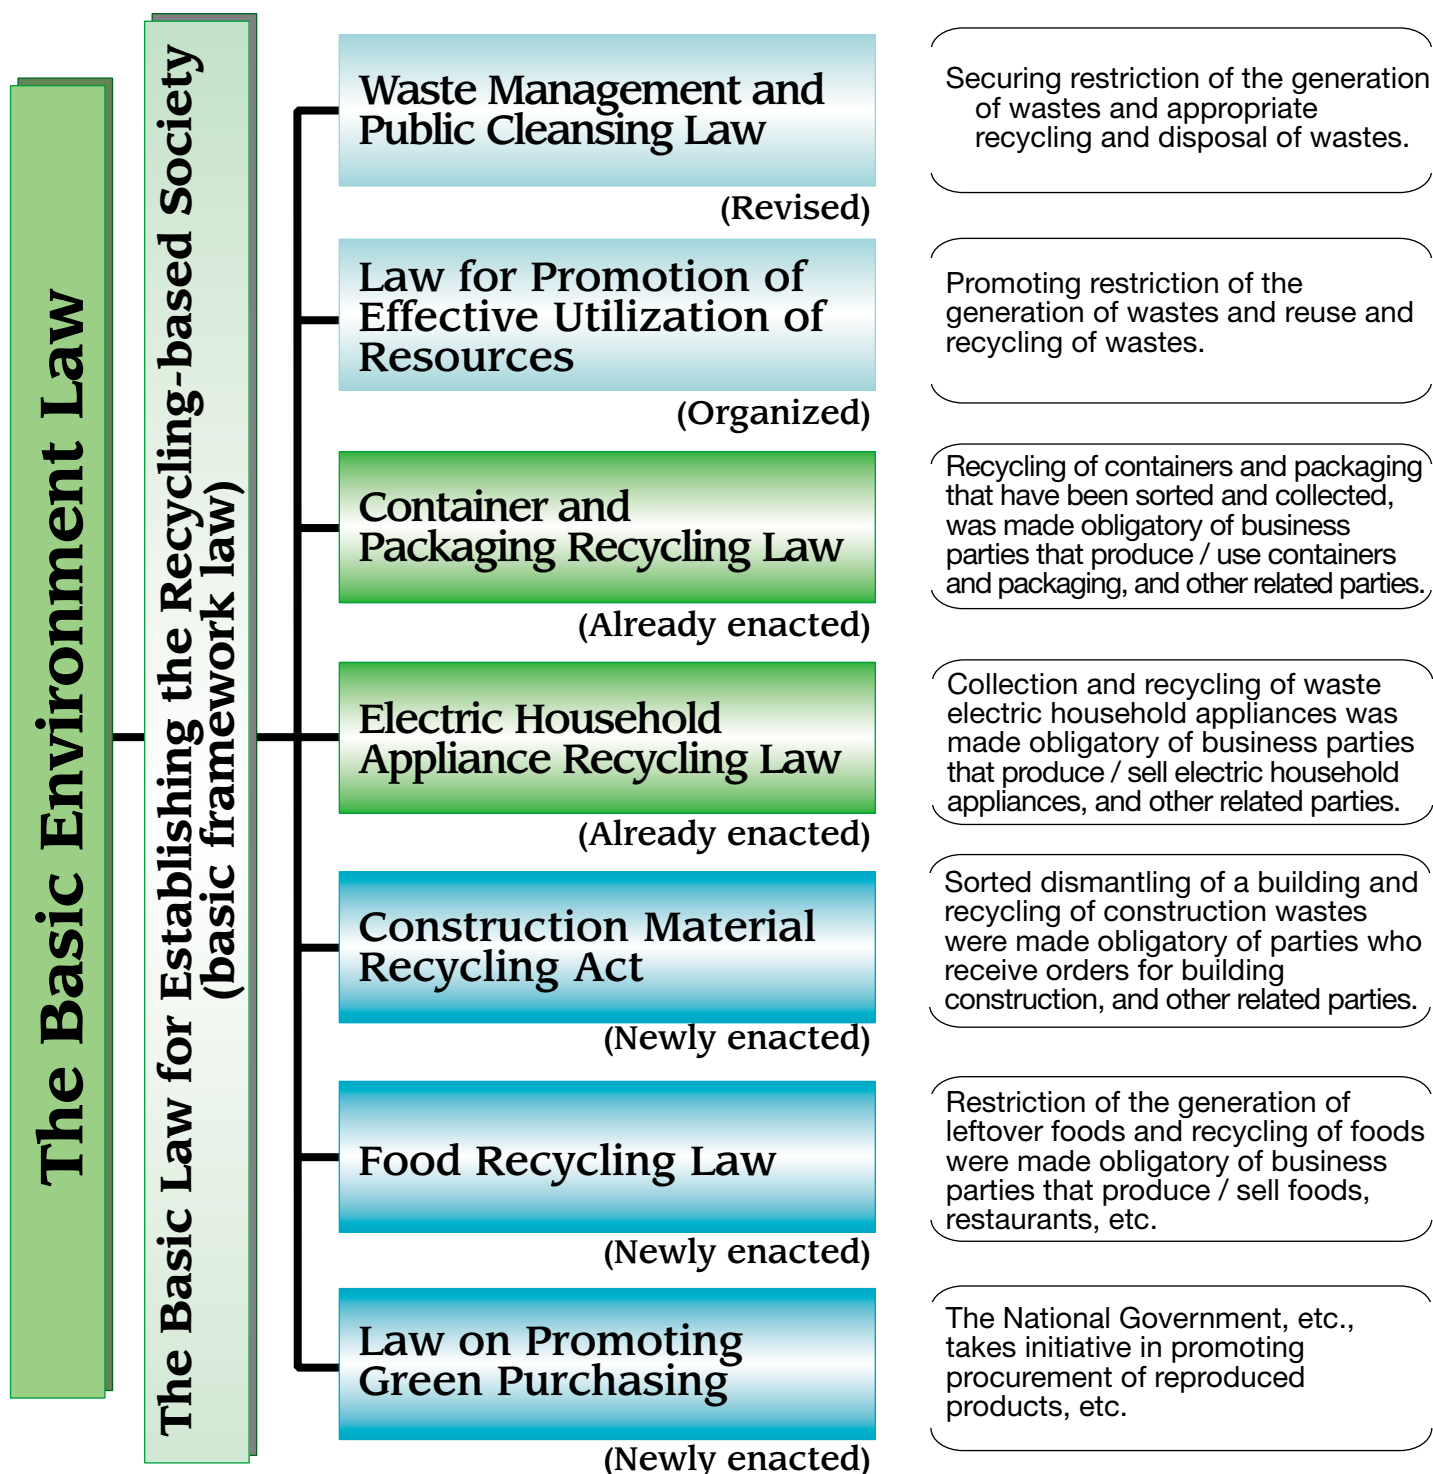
The Basic Environment Law

The Basic Law for Establishing the Recycling-based Society (basic framework law)

Waste Management and Public Cleansing Law

(Revised)

Securing restriction of the generation of wastes and appropriate recycling and disposal of wastes.

Law for Promotion of Effective Utilization of Resources

(Organized)

Promoting restriction of the generation of wastes and reuse and recycling of wastes.

Container and Packaging Recycling Law

(Already enacted)

Recycling of containers and packaging that have been sorted and collected, was made obligatory of business parties that produce / use containers and packaging, and other related parties.

Electric Household Appliance Recycling Law

(Already enacted)

Collection and recycling of waste electric household appliances was made obligatory of business parties that produce / sell electric household appliances, and other related parties.

Construction Material Recycling Act

(Newly enacted)

Sorted dismantling of a building and recycling of construction wastes were made obligatory of parties who receive orders for building construction, and other related parties.

Food Recycling Law

(Newly enacted)

Restriction of the generation of leftover foods and recycling of foods were made obligatory of business parties that produce / sell foods, restaurants, etc.

Law on Promoting Green Purchasing

(Newly enacted)

The National Government, etc., takes initiative in promoting procurement of reproduced products, etc.